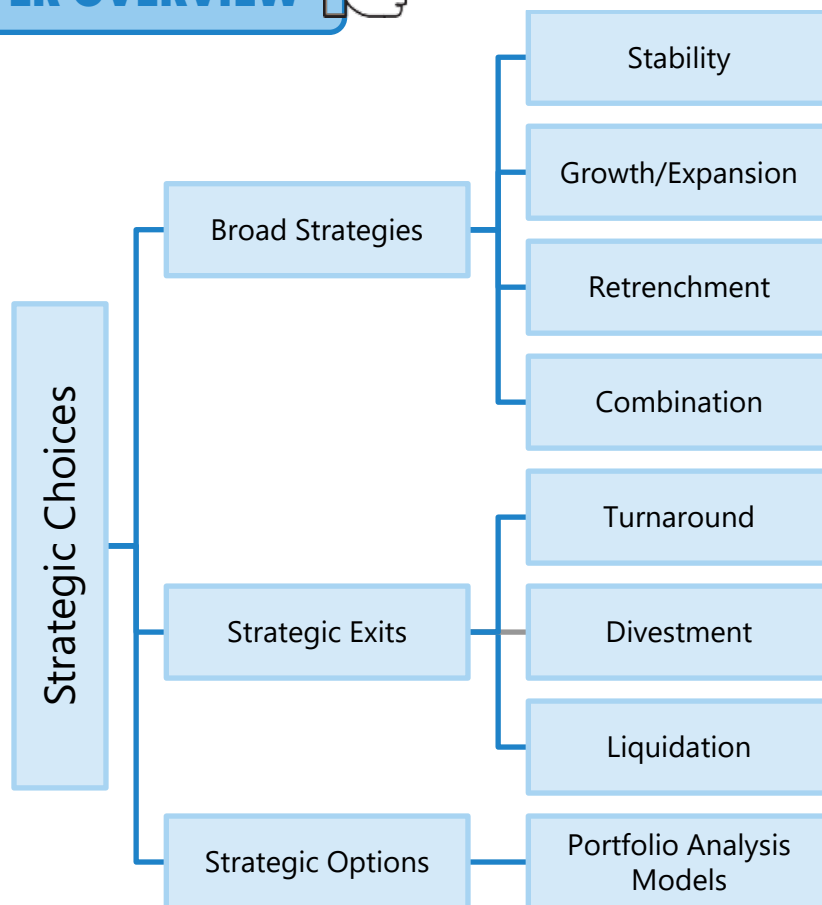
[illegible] OVERVIEW

Strategic Choices

Broad Strategies

Stability

Growth/Expansion

Retrenchment

Combination

Strategic Exits

Turnaround

Divestment

Liquidation

Strategic Options

Portfolio Analysis Models